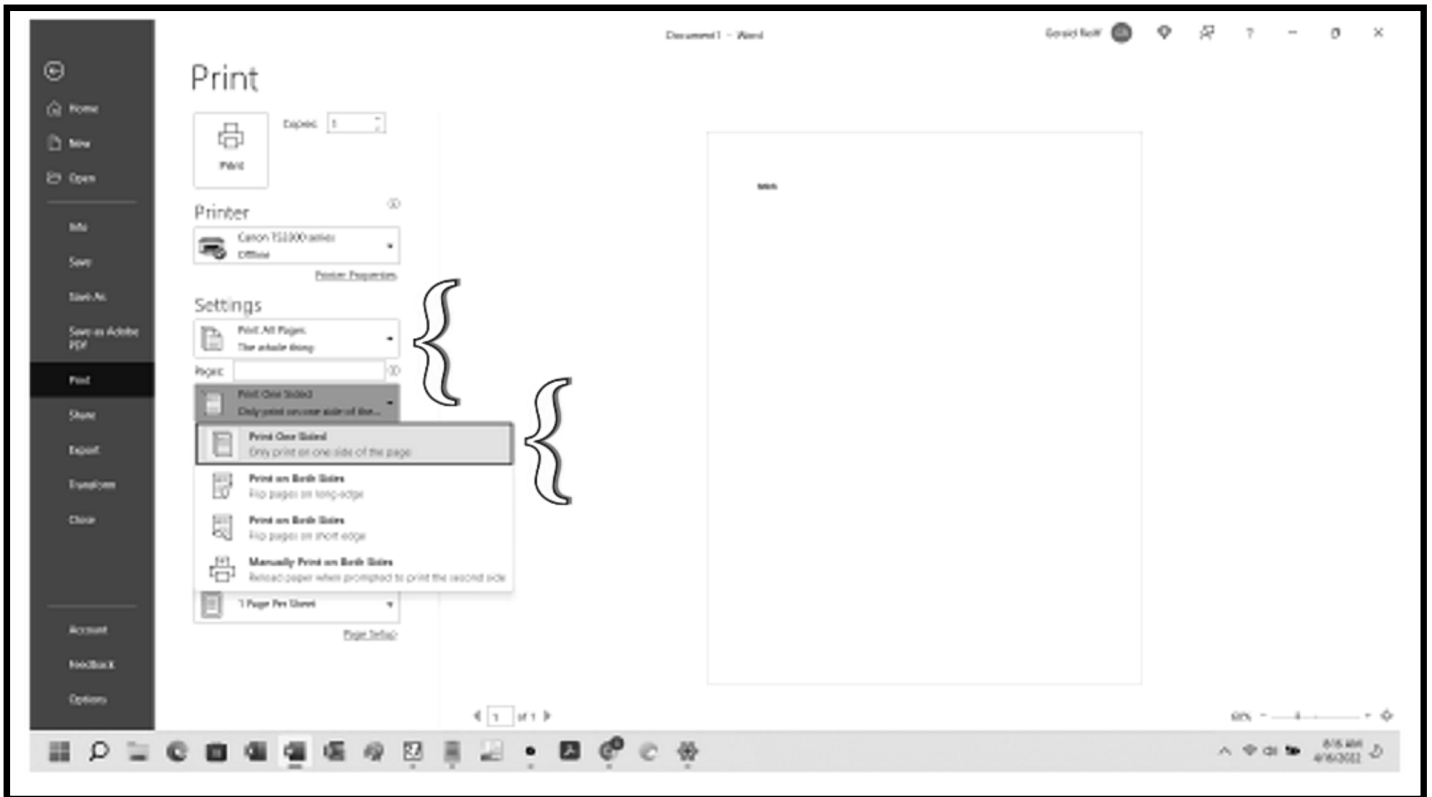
Document1 - Word

Gerald Reiff GR ? – ☐ ×

Home
New
Open
Info
Save
Save As
Save as Adobe PDF
Print
Share
Export
Transform
Close
Account
Feedback
Options

Print

Copies: 1

Print

Printer

Canon TS3300 series
Offline

Printer Properties

Settings

Print All Pages
The whole thing

Pages:

Print One Sided
Only print on one side of the...

Print One Sided
Only print on one side of the page

Print on Both Sides
Flip pages on long edge

Print on Both Sides
Flip pages on short edge

Manually Print on Both Sides
Reload paper when prompted to print the second side

1 Page Per Sheet

Page Setup

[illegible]

1 of 1

60%

8:15 AM
4/16/2022